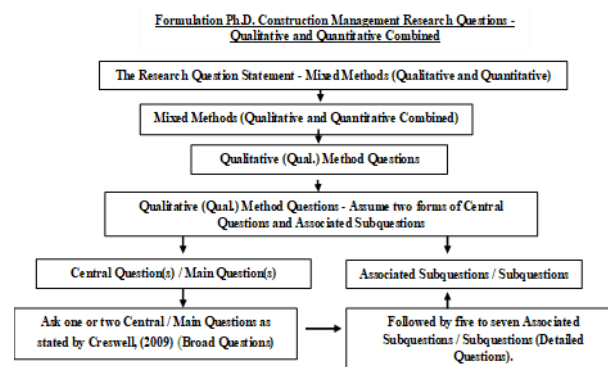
Formulation Ph.D. Construction Management Research Questions - Qualitative and Quantitative Combined

The Research Question Statement - Mixed Methods (Qualitative and Quantitative)

Mixed Methods (Qualitative and Quantitative Combined)

Qualitative (Qual.) Method Questions

Qualitative (Qual.) Method Questions - Assume two forms of Central Questions and Associated Subquestions

Central Question(s) / Main Question(s)

Associated Subquestions / Subquestions

Ask one or two Central / Main Questions as stated by Creswell, (2009) (Broad Questions)

Followed by five to seven Associated Subquestions / Subquestions (Detailed Questions).